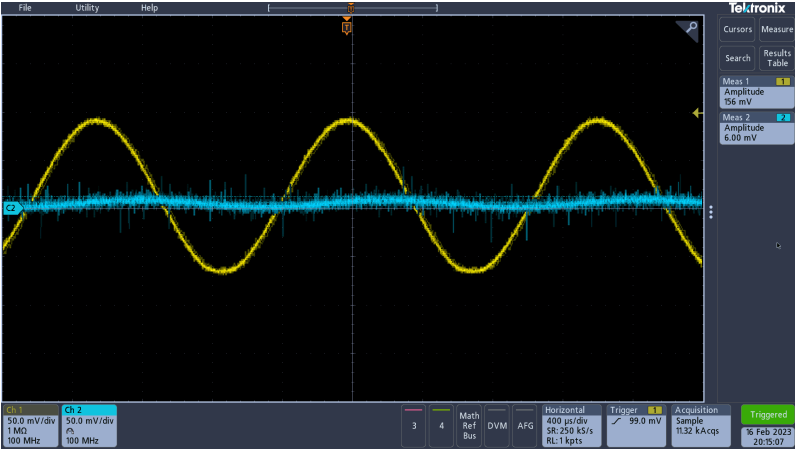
File Utility Help

Tektronix

T

Cursors Measure

Search Results Table

Meas 1 1
Amplitude
156 mV

Meas 2 2
Amplitude
6.00 mV

C2

Ch 1
50.0 mV/div
1 MΩ
100 MHz

Ch 2
50.0 mV/div
100 MHz

3

4

Math Ref Bus

DVM

AFG

Horizontal
400 µs/div
SR: 250 kS/s
RL: 1 kpts

Trigger 1
99.0 mV

Acquisition
Sample
11.32 kAcqs

Triggered
16 Feb 2023
20:15:07